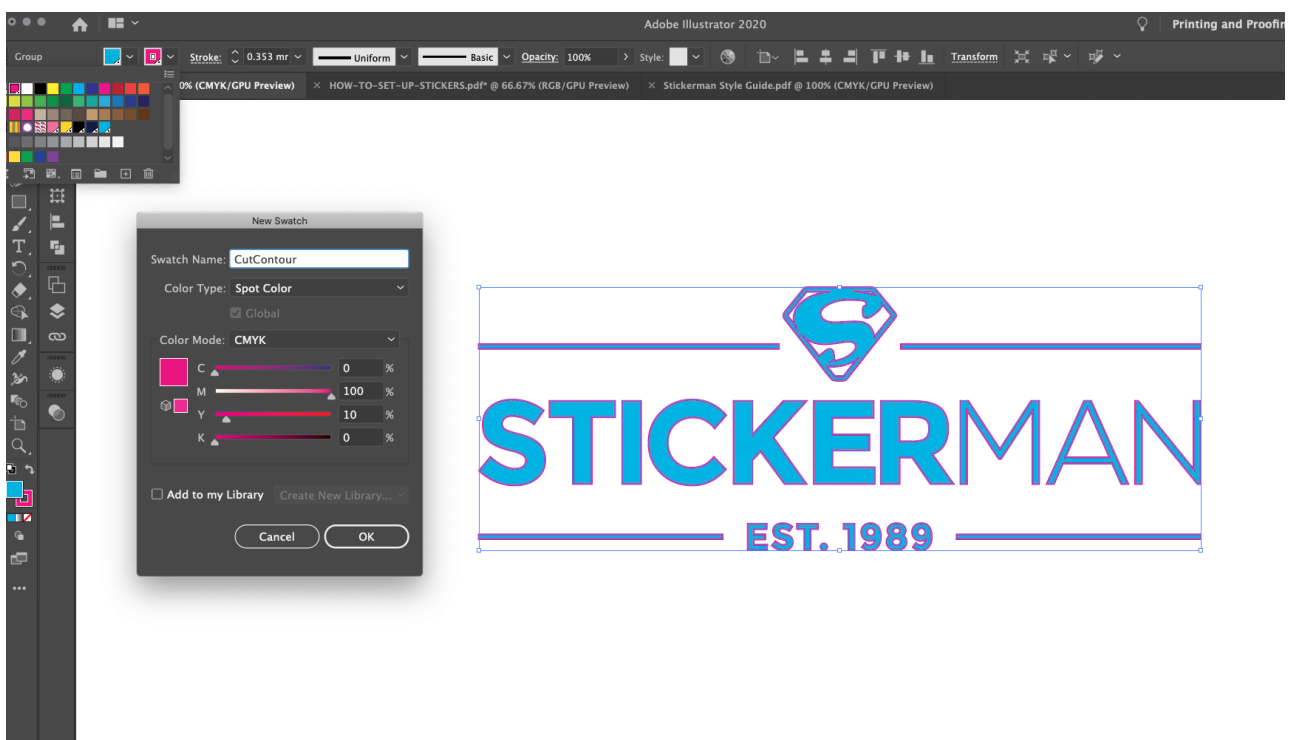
Adobe Illustrator 2020

Printing and Proofin

Group

Stroke: 0.353 mr

Uniform

Basic

Opacity: 100%

Style:

Transform

0% (CMYK/GPU Preview)

× HOW-TO-SET-UP-STICKERS.pdf* @ 66.67% (RGB/GPU Preview)

× Stickerman Style Guide.pdf @ 100% (CMYK/GPU Preview)

New Swatch

Swatch Name: CutContour

Color Type: Spot Color

Global

Color Mode: CMYK

C 0 %

M 100 %

Y 10 %

K 0 %

Add to my Library

Create New Library...

Cancel

OK

S

STICKERMAN

EST. 1989